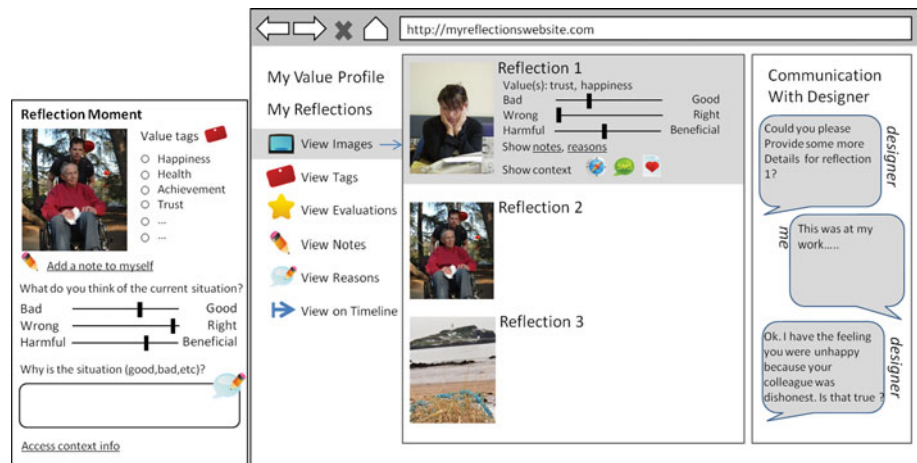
Reflection Moment

Value tags

Happiness
Health
Achievement
Trust
...
...

Add a note to myself

What do you think of the current situation?

Bad Good
Wrong Right
Harmful Beneficial

Why is the situation (good,bad,etc)?

Access context info

http://myreflectionswebsite.com

My Value Profile

My Reflections

View Images

View Tags

View Evaluations

View Notes

View Reasons

View on Timeline

Reflection 1

Value(s): trust, happiness

Bad Good
Wrong Right
Harmful Beneficial

Show notes, reasons

Show context

Reflection 2

Reflection 3

Communication With Designer

Could you please Provide some more Details for reflection 1?

designer

me

This was at my work.....

Ok. I have the feeling you were unhappy because your colleague was dishonest. Is that true ?

designer